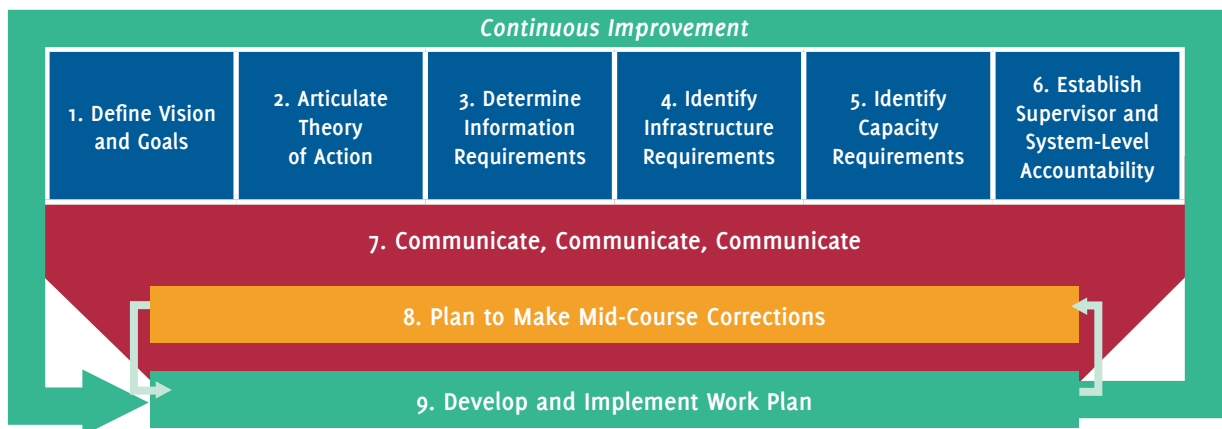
Continuous Improvement

1. Define Vision and Goals

2. Articulate Theory of Action

3. Determine Information Requirements

4. Identify Infrastructure Requirements

5. Identify Capacity Requirements

6. Establish Supervisor and System-Level Accountability

7. Communicate, Communicate, Communicate

8. Plan to Make Mid-Course Corrections

9. Develop and Implement Work Plan